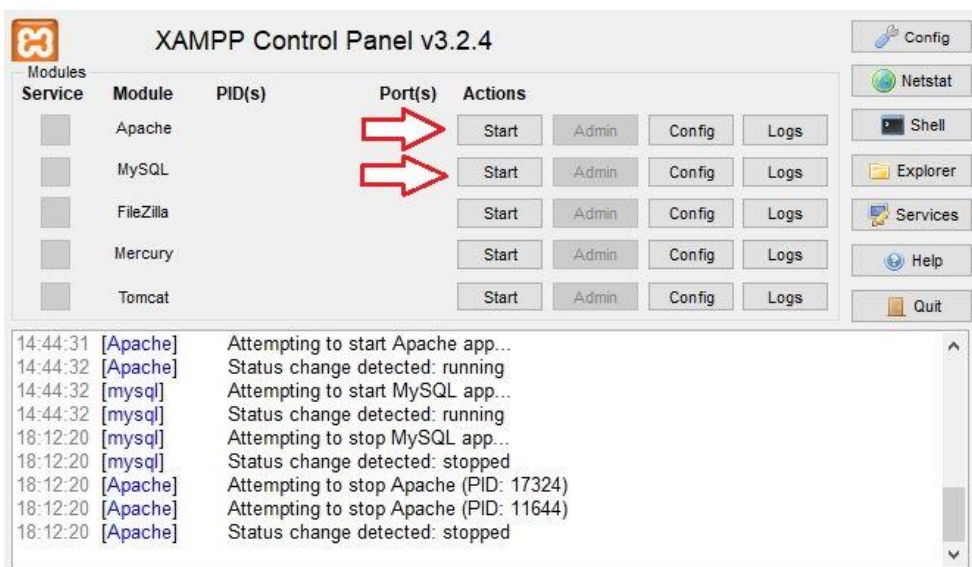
XAMPP Control Panel v3.2.4

Config

Modules

Netstat

| Service | Module | PID(s) | Port(s) | Actions | | | |
|---|---|---|---|---|---|---|---|
| | Apache | | | Start | Admin | Config | Logs |
| | MySQL | | | Start | Admin | Config | Logs |
| | FileZilla | | | Start | Admin | Config | Logs |
| | Mercury | | | Start | Admin | Config | Logs |
| | Tomcat | | | Start | Admin | Config | Logs |

Shell

Explorer

Services

Help

Quit

14:44:31 [Apache] Attempting to start Apache app...
14:44:32 [Apache] Status change detected: running
14:44:32 [mysql] Attempting to start MySQL app...
14:44:32 [mysql] Status change detected: running
18:12:20 [mysql] Attempting to stop MySQL app...
18:12:20 [mysql] Status change detected: stopped
18:12:20 [Apache] Attempting to stop Apache (PID: 17324)
18:12:20 [Apache] Attempting to stop Apache (PID: 11644)
18:12:20 [Apache] Status change detected: stopped